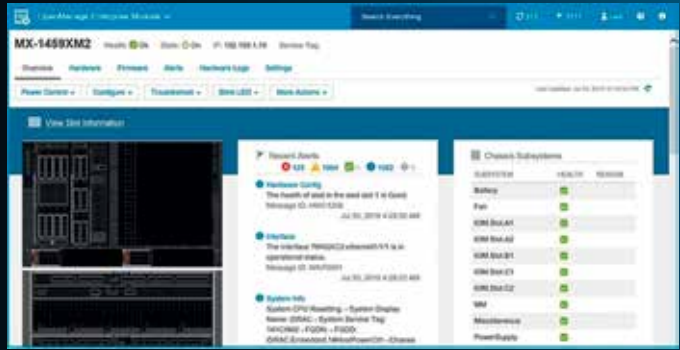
OpenManage Enterprise Modular

Search Everything

MX-1459XM2 Health: OK State: On IP: 192.168.1.10 Service Tag:

Overview Hardware Firmware Alerts Hardware Logs Settings

Power Control Configure Troubleshoot Blink LED More Actions

Last Updated: Jul 03, 2019 4:18:54 PM

View Slot Information

Recent Alerts
125 1664 1062 0

Hardware Config
The health of sled in the sled slot 1 is Good.
Message ID: HWC1206
Jul 03, 2019 4:28:32 AM

Interface
The interface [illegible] is in operational status.
Message ID: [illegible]
Jul 03, 2019 4:28:23 AM

System Info
System CPU Resetting -- System Display Name: iDRAC -- System Service Tag: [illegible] -- FQDN -- FQDD: iDRAC.Embedded.1#HostPowerCtrl -- Chassis

Chassis Subsystems

| SUBSYSTEM | HEALTH | REASON |
|---|---|---|
| Battery | | |
| Fan | | |
| IOM Slot A1 | | |
| IOM Slot A2 | | |
| IOM Slot B1 | | |
| IOM Slot B2 | | |
| IOM Slot C1 | | |
| IOM Slot C2 | | |
| MM | | |
| Miscellaneous | | |
| PowerSupply | | |